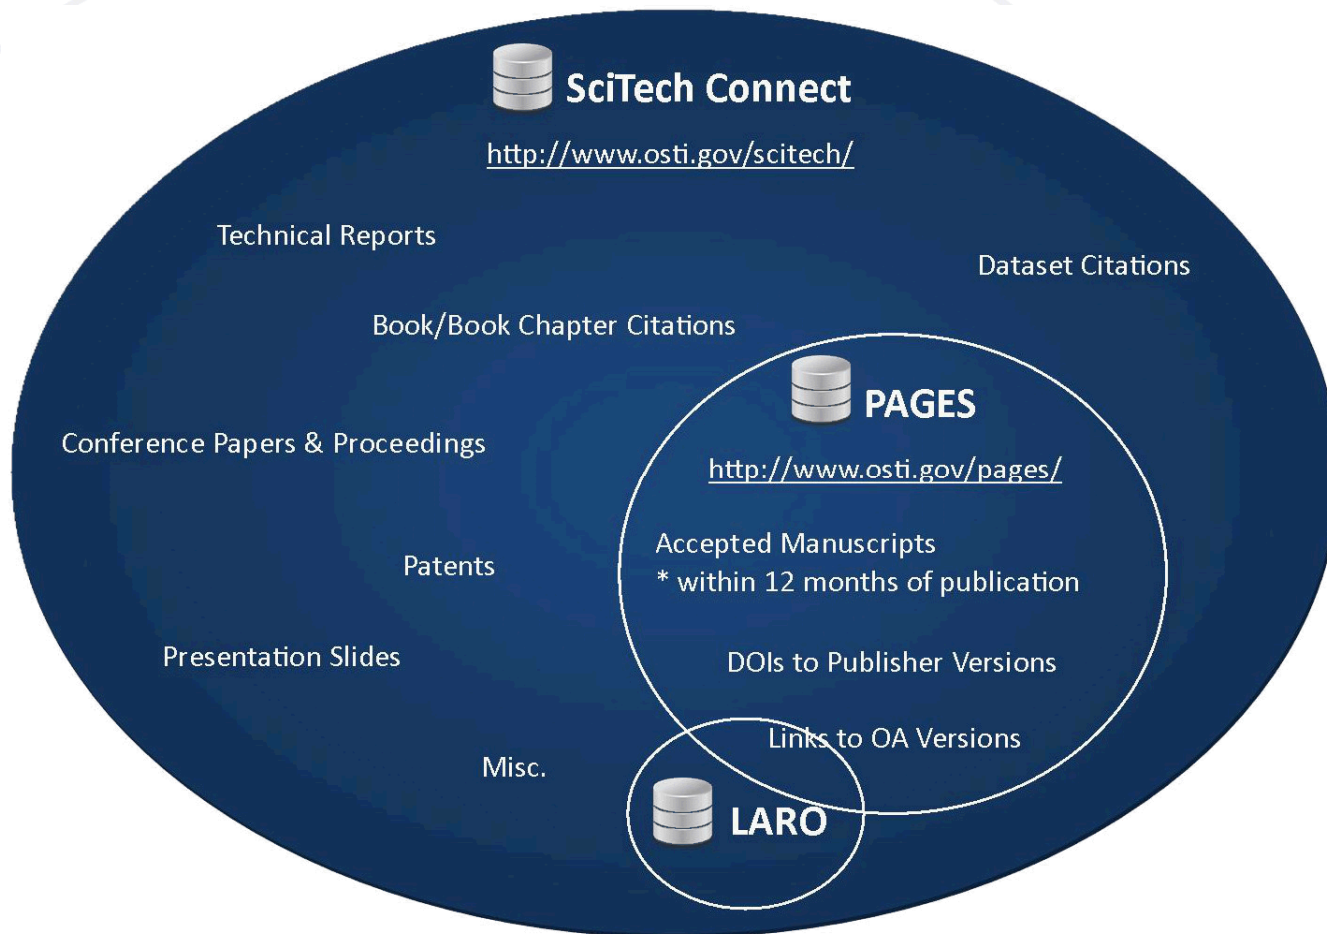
SciTech Connect

http://www.osti.gov/scitech/

Technical Reports

Dataset Citations

Book/Book Chapter Citations

PAGES

http://www.osti.gov/pages/

Conference Papers & Proceedings

Accepted Manuscripts
* within 12 months of publication

Patents

Presentation Slides

DOIs to Publisher Versions

Links to OA Versions

Misc.

LARO